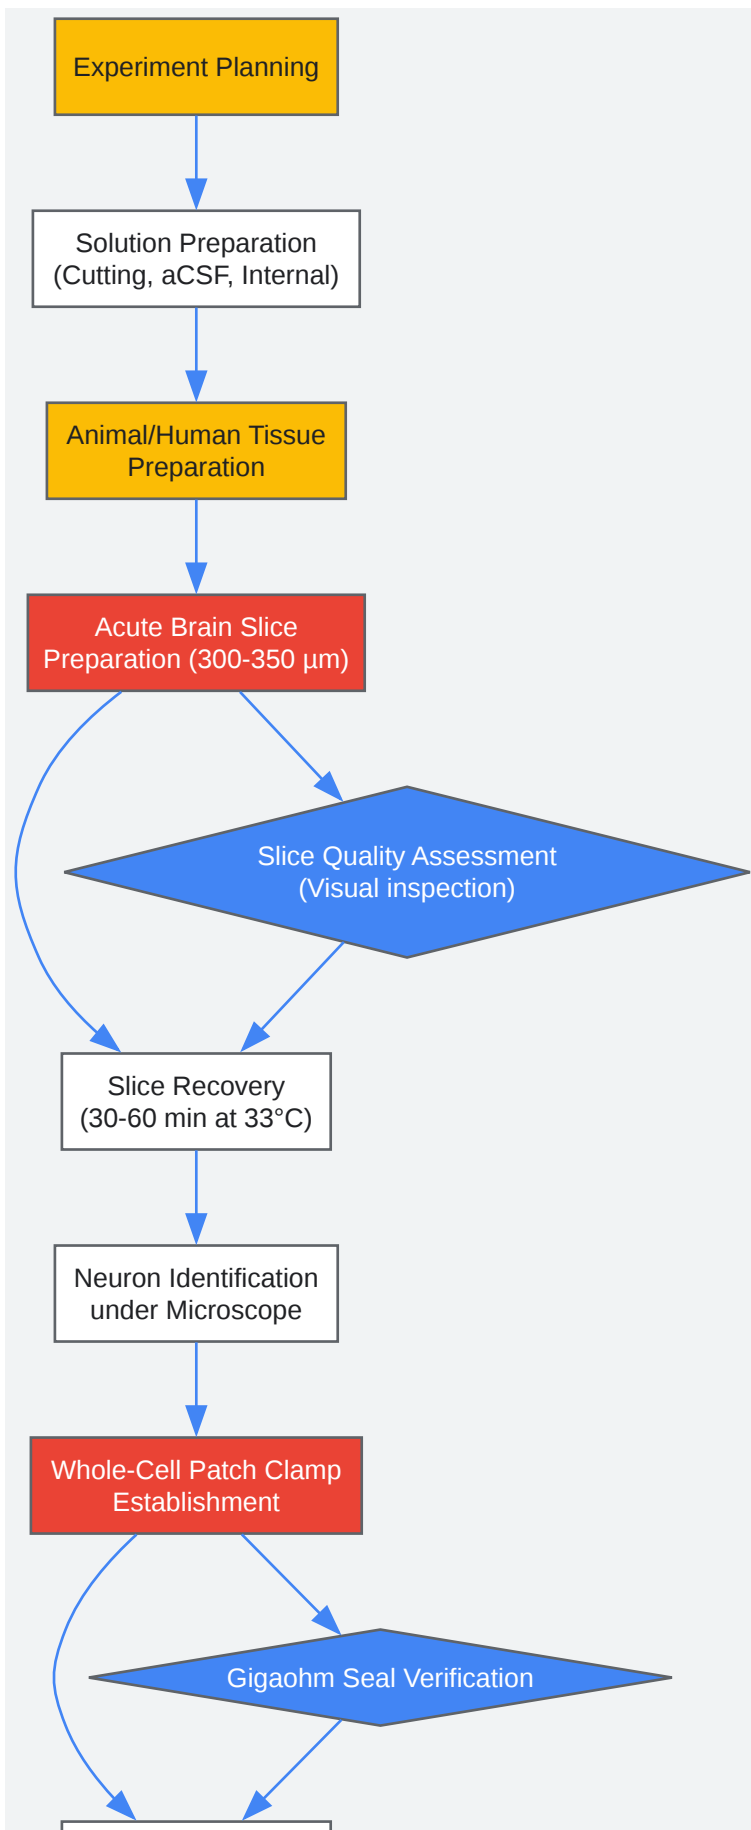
Experiment Planning

Solution Preparation (Cutting, aCSF, Internal)

Animal/Human Tissue Preparation

Acute Brain Slice Preparation (300-350 µm)

Slice Quality Assessment (Visual inspection)

Slice Recovery (30-60 min at 33°C)

Neuron Identification under Microscope

Whole-Cell Patch Clamp Establishment

Gigaohm Seal Verification